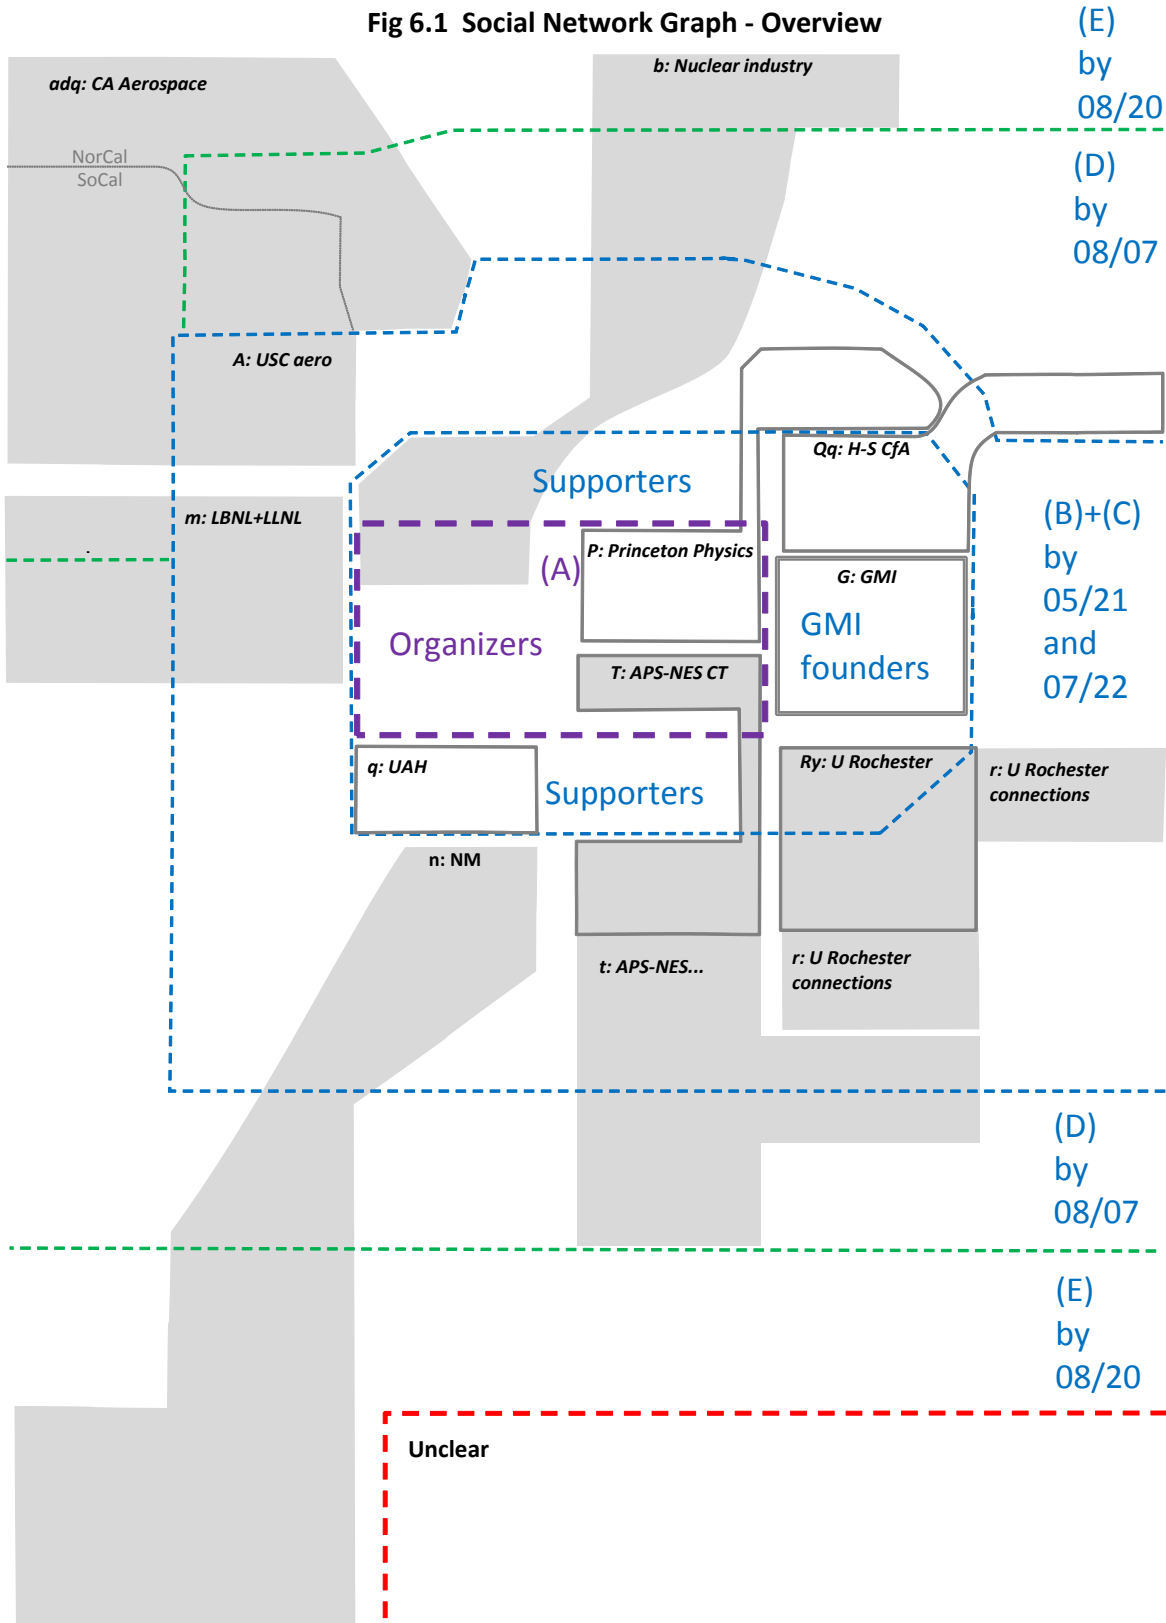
Fig 6.1 Social Network Graph - Overview

(E) by 08/20

adq: CA Aerospace

b: Nuclear industry

NorCal
SoCal

(D) by 08/07

A: USC aero

Qq: H-S CfA

Supporters

m: LBNL+LLNL

(A)

P: Princeton Physics

(B)+(C) by 05/21 and 07/22

G: GMI

GMI founders

Organizers

T: APS-NES CT

q: UAH

Supporters

Ry: U Rochester

r: U Rochester connections

n: NM

t: APS-NES...

r: U Rochester connections

(D) by 08/07

(E) by 08/20

Unclear